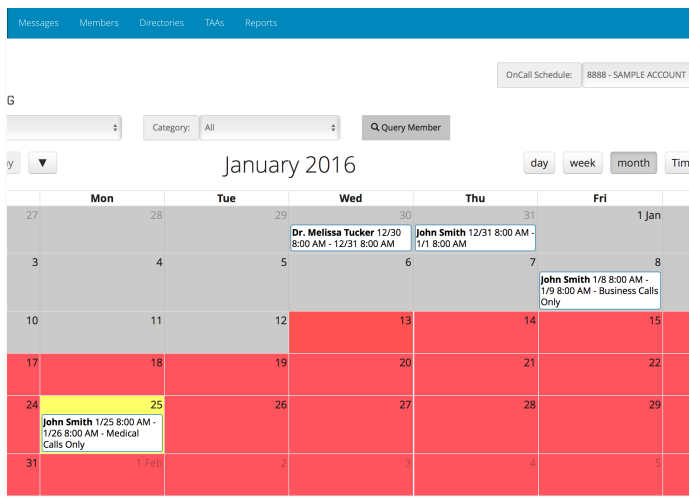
Messages Members Directories TAAs Reports

OnCall Schedule: 8888 - SAMPLE ACCOUNT

G

Category: All

Query Member

y ▼

January 2016

day week month Tim

| | Mon | Tue | Wed | Thu | Fri |
|---|---|---|---|---|---|
| 27 | 28 | 29 | 30 **Dr. Melissa Tucker** 12/30 8:00 AM - 12/31 8:00 AM | 31 **John Smith** 12/31 8:00 AM - 1/1 8:00 AM | 1 Jan |
| 3 | 4 | 5 | 6 | 7 | 8 **John Smith** 1/8 8:00 AM - 1/9 8:00 AM - Business Calls Only |
| 10 | 11 | 12 | 13 | 14 | 15 |
| 17 | 18 | 19 | 20 | 21 | 22 |
| 24 | 25 **John Smith** 1/25 8:00 AM - 1/26 8:00 AM - Medical Calls Only | 26 | 27 | 28 | 29 |
| 31 | 1 Feb | 2 | 3 | 4 | 5 |